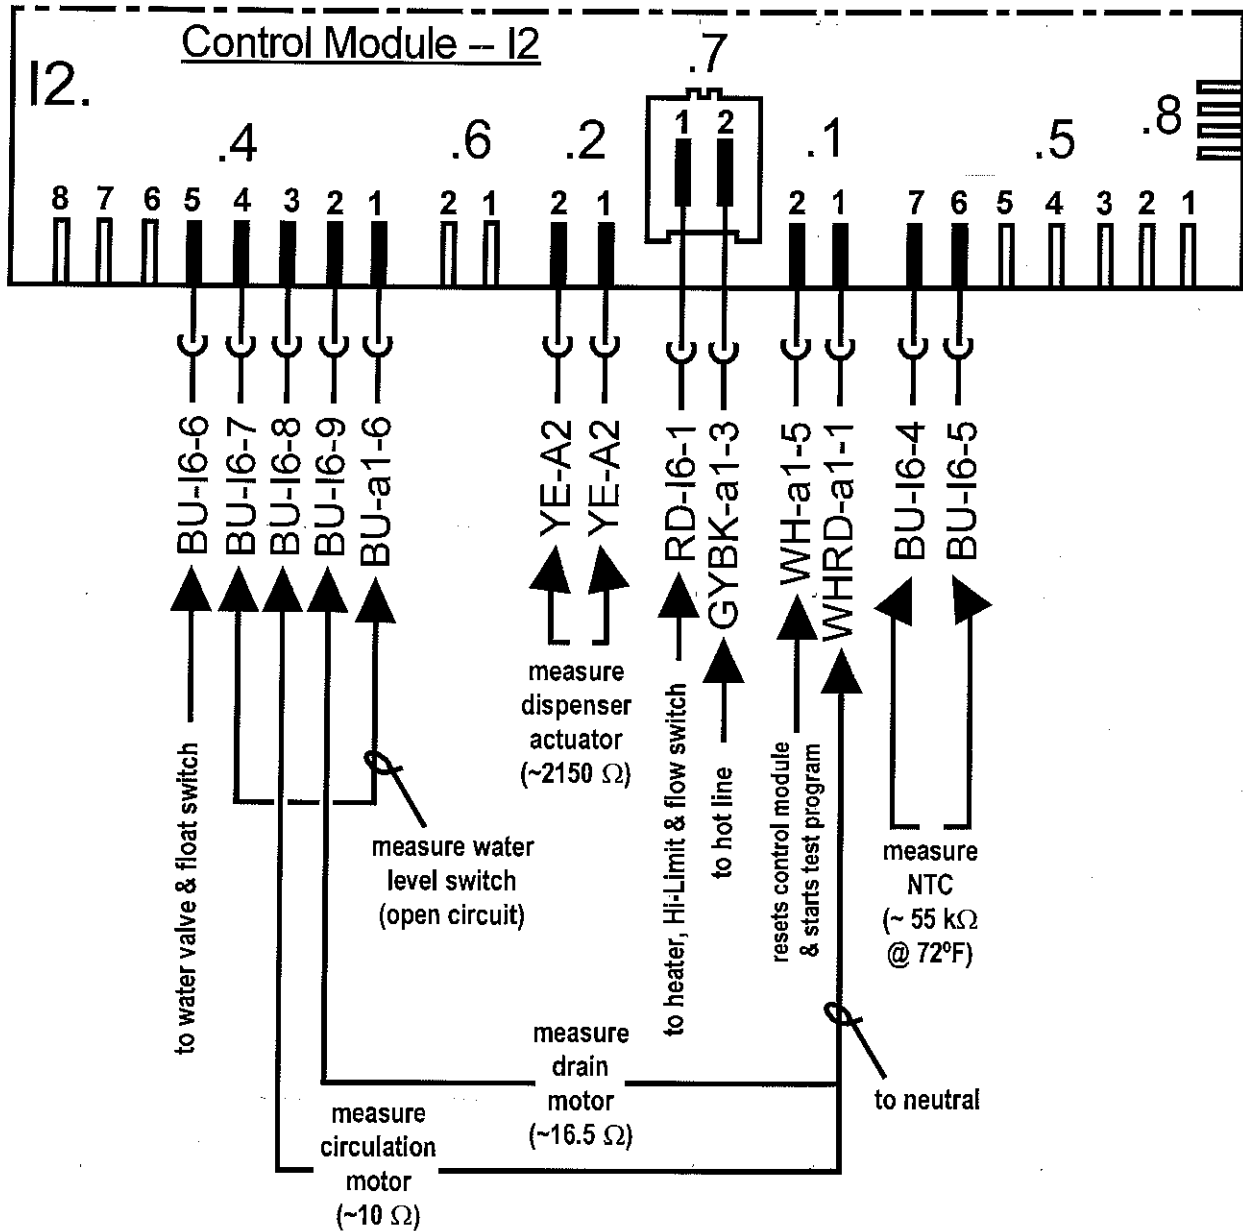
Control Module -- I2

I2.

.7

.4 .6 .2 .1 .5 .8

8 7 6 5 4 3 2 1 2 1 2 1 1 2 2 1 7 6 5 4 3 2 1

BU-I6-6
BU-I6-7
BU-I6-8
BU-I6-9
BU-a1-6

YE-A2
YE-A2

RD-I6-1
GYBK-a1-3

WH-a1-5
WHRD-a1-1

BU-I6-4
BU-I6-5

to water valve & float switch

measure water level switch (open circuit)

measure dispenser actuator (~2150 $\Omega$)

to heater, Hi-Limit & flow switch

to hot line

resets control module & starts test program

measure NTC (~ 55 k$\Omega$ @ 72$^o$F)

measure drain motor (~16.5 $\Omega$)

to neutral

measure circulation motor (~10 $\Omega$)